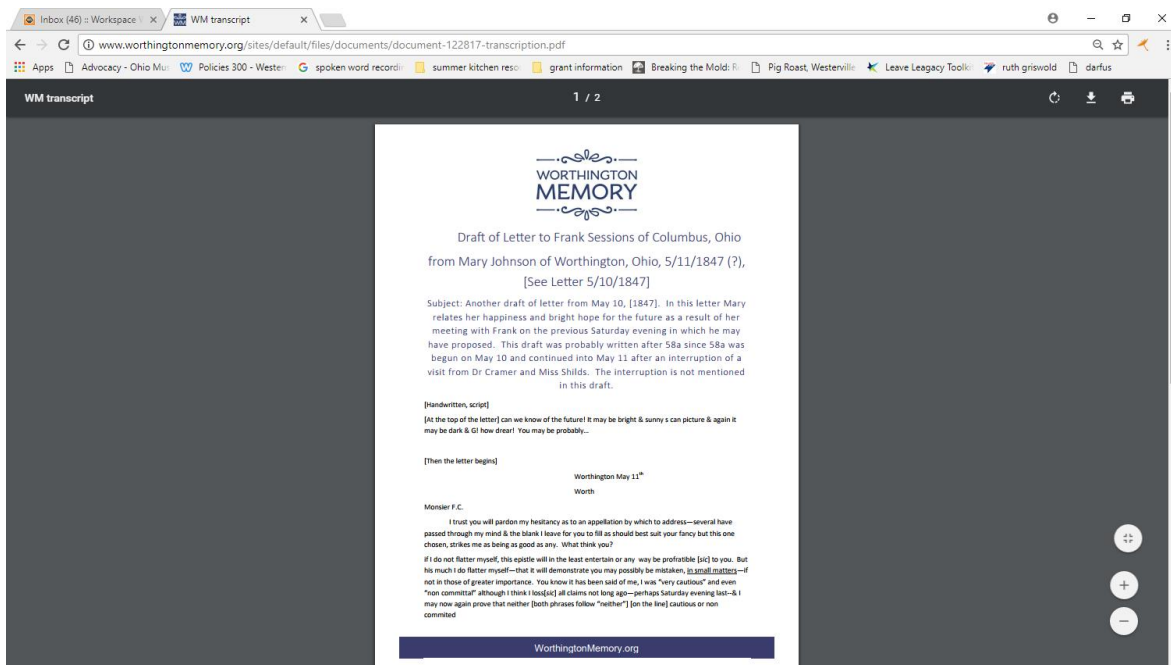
Inbox (46) :: Workspace ×
WM transcript ×

www.worthingtonmemory.org/sites/default/files/documents/document-122817-transcription.pdf

Apps Advocacy - Ohio Mu Policies 300 - Westen spoken word recordi summer kitchen reso grant information Breaking the Mold: R Pig Roast, Westerville Leave Leagacy Toolki ruth griswold darfus

WM transcript 1 / 2

WORTHINGTON MEMORY

Draft of Letter to Frank Sessions of Columbus, Ohio from Mary Johnson of Worthington, Ohio, 5/11/1847 (?), [See Letter 5/10/1847]

Subject: Another draft of letter from May 10, [1847]. In this letter Mary relates her happiness and bright hope for the future as a result of her meeting with Frank on the previous Saturday evening in which he may have proposed. This draft was probably written after 58a since 58a was begun on May 10 and continued into May 11 after an interruption of a visit from Dr Cramer and Miss Shilds. The interruption is not mentioned in this draft.

[Handwritten, script]

[At the top of the letter] can we know of the future! It may be bright & sunny s can picture & again it may be dark & G! how drear! You may be probably...

[Then the letter begins]

Worthington May 11$^{th}$

Worth

Monsier F.C.

I trust you will pardon my hesitancy as to an appellation by which to address—several have passed through my mind & the blank I leave for you to fill as should best suit your fancy but this one chosen, strikes me as being as good as any. What think you?

If I do not flatter myself, this epistle will in the least entertain or any way be profratible [sic] to you. But his much I do flatter myself—that it will demonstrate you may possibly be mistaken, in small matters—if not in those of greater importance. You know it has been said of me, I was "very cautious" and even "non committal" although I think I loss[sic] all claims not long ago—perhaps Saturday evening last–& I may now again prove that neither [both phrases follow "neither"] [on the line] cautious or non commited

WorthingtonMemory.org